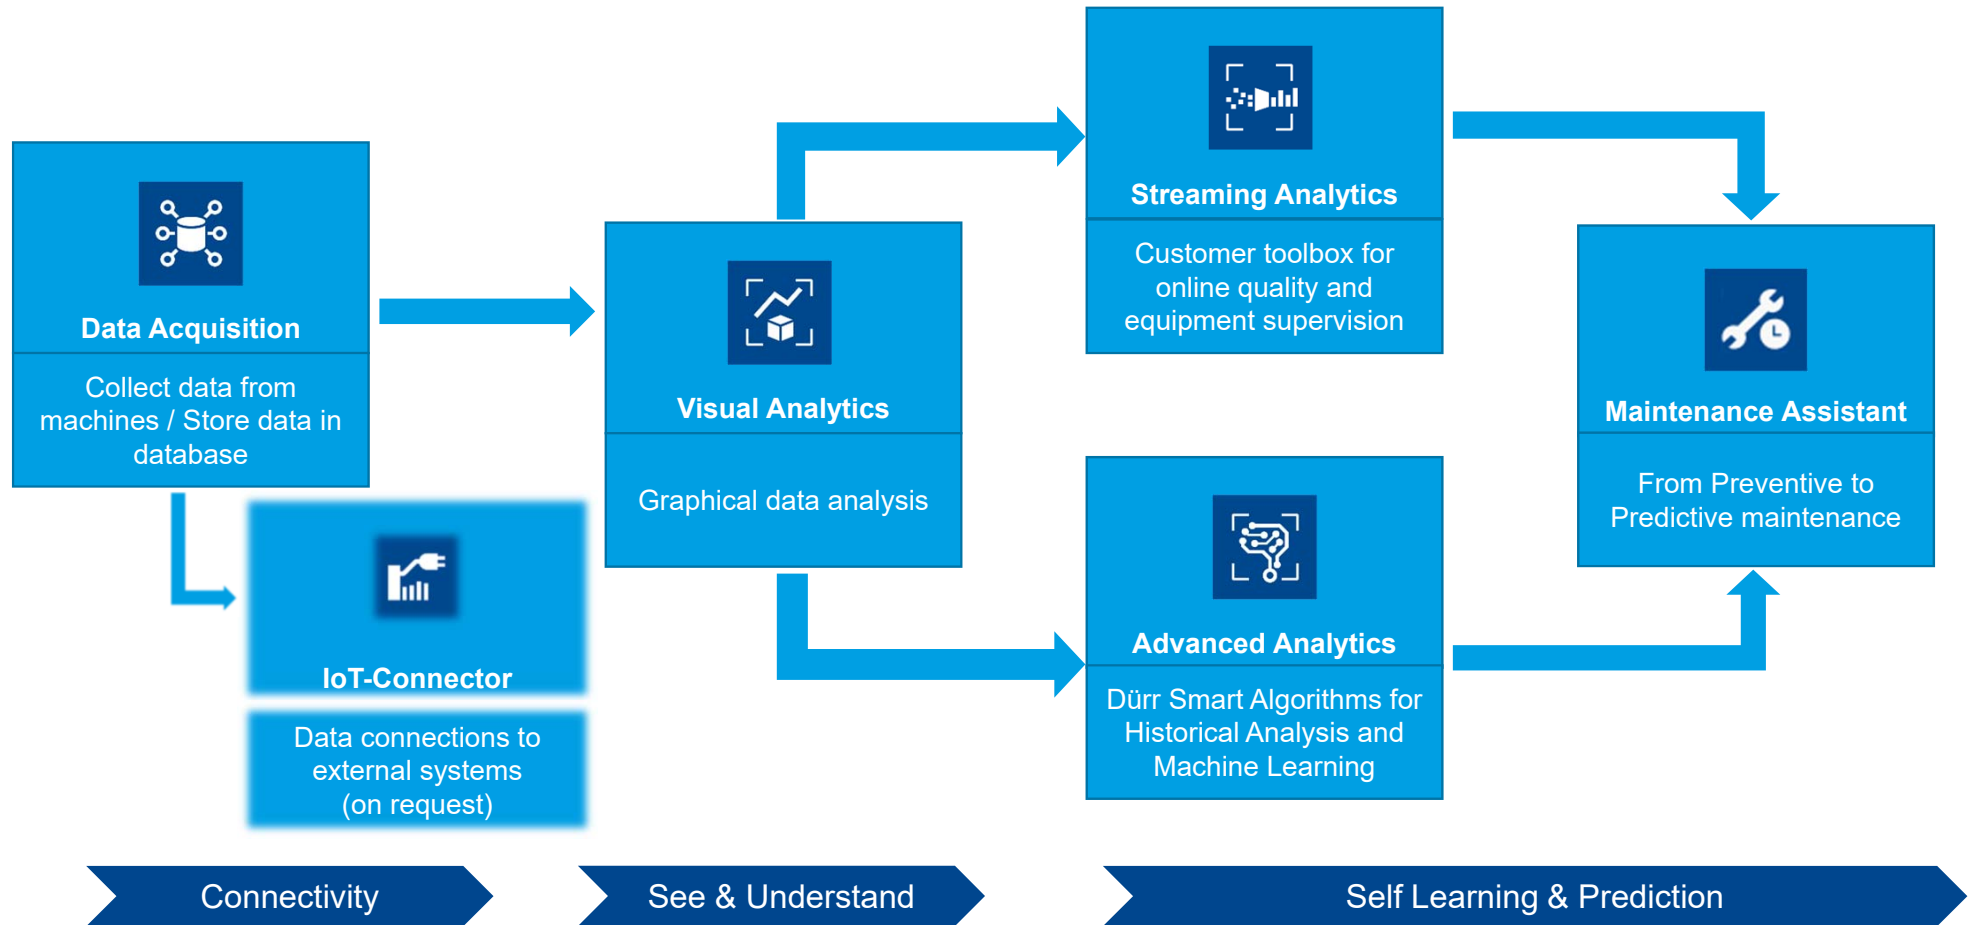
Data Acquisition

Collect data from machines / Store data in database

IoT-Connector

Data connections to external systems (on request)

Visual Analytics

Graphical data analysis

Streaming Analytics

Customer toolbox for online quality and equipment supervision

Advanced Analytics

Dürr Smart Algorithms for Historical Analysis and Machine Learning

Maintenance Assistant

From Preventive to Predictive maintenance

Connectivity

See & Understand

Self Learning & Prediction